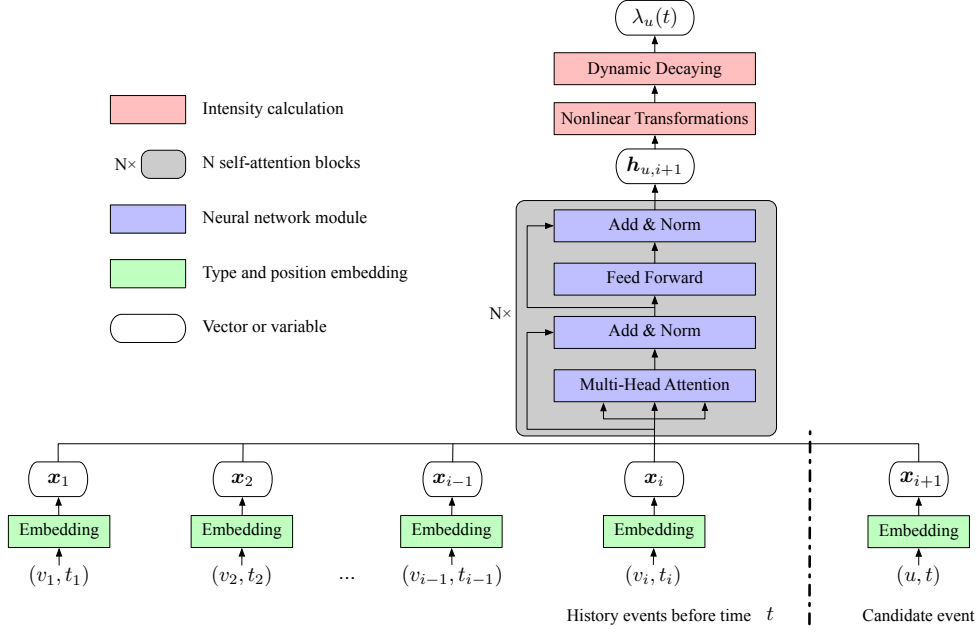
$\lambda_u(t)$

Dynamic Decaying

Nonlinear Transformations

$\boldsymbol{h}_{u,i+1}$

Intensity calculation

N× N self-attention blocks

Neural network module

Type and position embedding

Vector or variable

Add & Norm

Feed Forward

N×

Add & Norm

Multi-Head Attention

$\boldsymbol{x}_1$ $\boldsymbol{x}_2$ $\boldsymbol{x}_{i-1}$ $\boldsymbol{x}_i$ $\boldsymbol{x}_{i+1}$

Embedding Embedding Embedding Embedding Embedding

$(v_1, t_1)$ $(v_2, t_2)$ ... $(v_{i-1}, t_{i-1})$ $(v_i, t_i)$ $(u, t)$

History events before time $t$

Candidate event